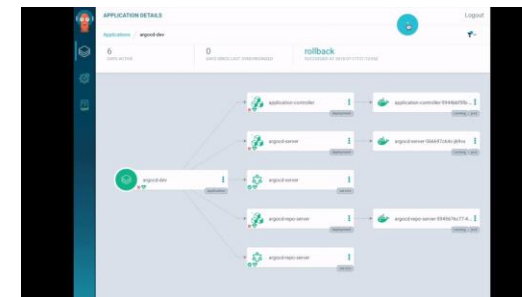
APPLICATION DETAILS

Logout

Applications / argocd-dev

6

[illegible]

0

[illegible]

rollback

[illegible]

argocd-dev

application

application-controller

deployment

application-controller-5944bd795b-...

running pod

argocd-server

deployment

argocd-server-5bbb97cb4c-jb9vs

running pod

argocd-server

service

argocd-repo-server

deployment

argocd-repo-server-594b76c77-4...

running pod

argocd-repo-server

service